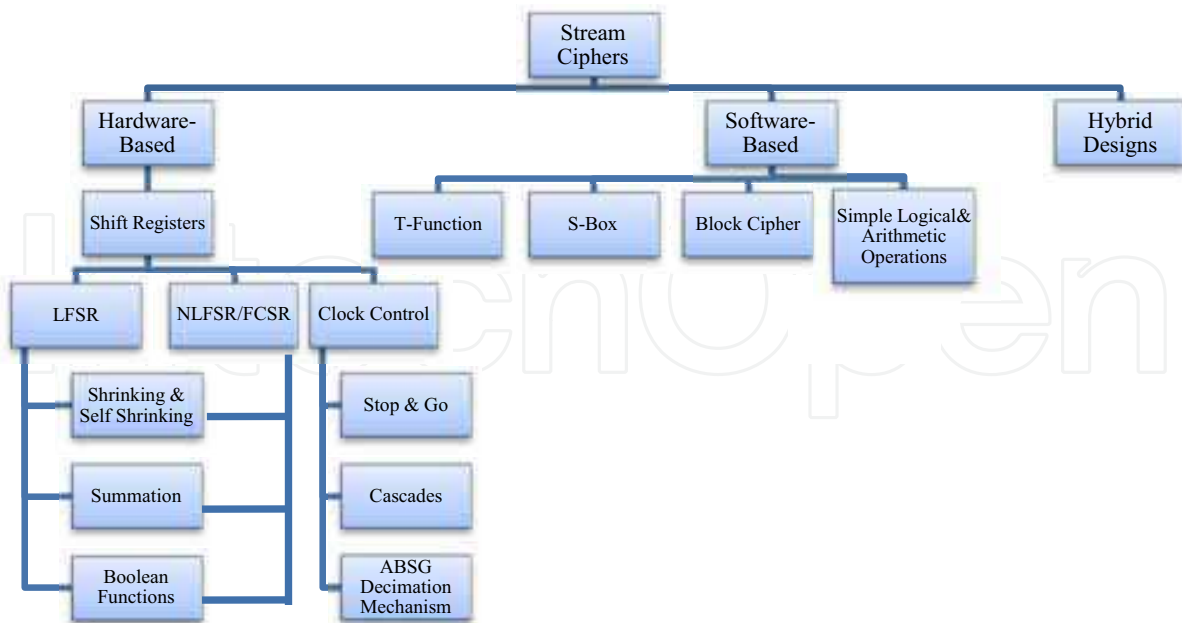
Stream Ciphers

Hardware-Based

Software-Based

Hybrid Designs

Shift Registers

T-Function

S-Box

Block Cipher

Simple Logical& Arithmetic Operations

LFSR

NLFSR/FCSR

Clock Control

Shrinking & Self Shrinking

Summation

Boolean Functions

Stop & Go

Cascades

ABSG Decimation Mechanism